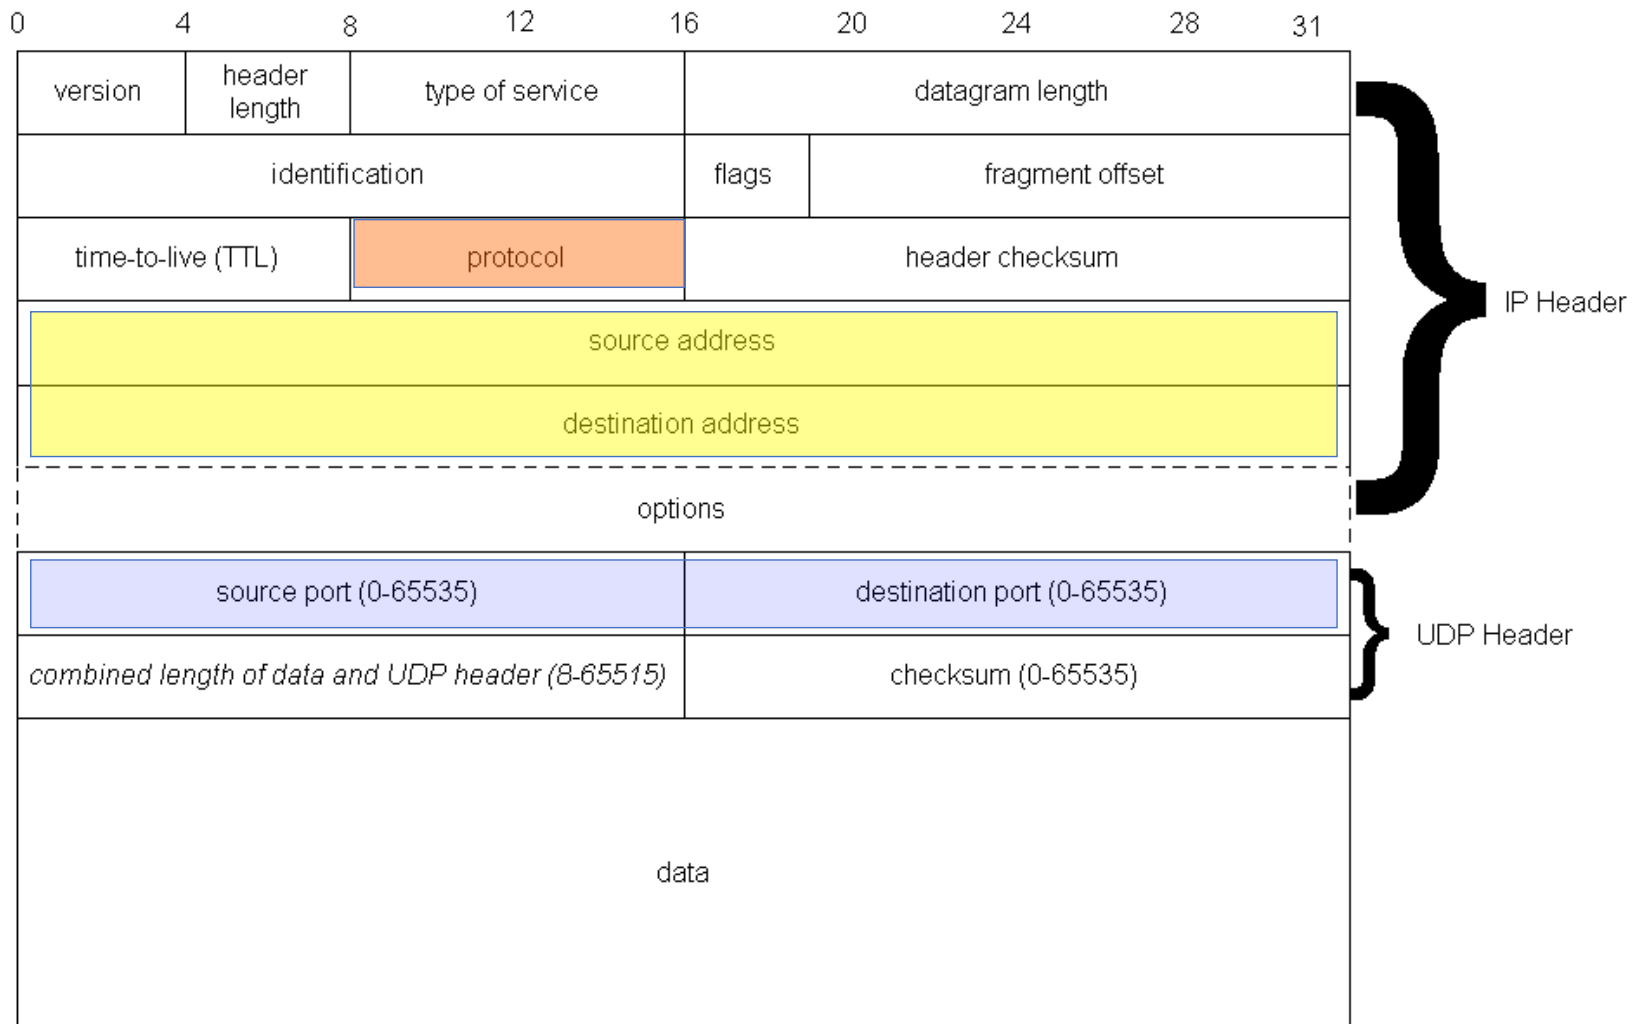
0 4 8 12 16 20 24 28 31

version | header length | type of service | datagram length

identification | flags | fragment offset

time-to-live (TTL) | protocol | header checksum

source address

destination address

options

IP Header

source port (0-65535) | destination port (0-65535)

combined length of data and UDP header (8-65515) | checksum (0-65535)

UDP Header

data